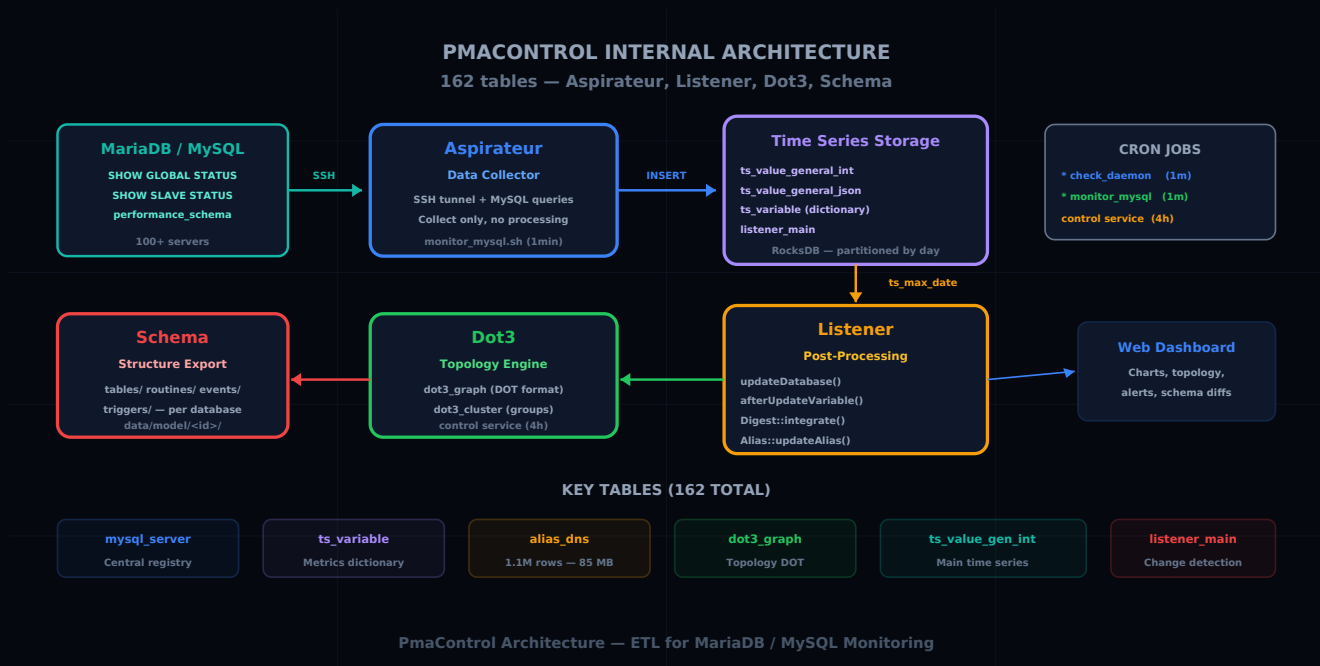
PMACONTROL INTERNAL ARCHITECTURE
162 tables — Aspirateur, Listener, Dot3, Schema

MariaDB / MySQL
SHOW GLOBAL STATUS
SHOW SLAVE STATUS
performance_schema
100+ servers

SSH

Aspirateur
Data Collector
SSH tunnel + MySQL queries
Collect only, no processing
monitor_mysql.sh (1min)

INSERT

Time Series Storage
ts_value_general_int
ts_value_general_json
ts_variable (dictionary)
listener_main
RocksDB — partitioned by day

CRON JOBS
* check_daemon (1m)
* monitor_mysql (1m)
control service (4h)

ts_max_date

Schema
Structure Export
tables/ routines/ events/
triggers/ — per database
data/model/<id>/

Dot3
Topology Engine
dot3_graph (DOT format)
dot3_cluster (groups)
control service (4h)

Listener
Post-Processing
updateDatabase()
afterUpdateVariable()
Digest::integrate()
Alias::updateAlias()

Web Dashboard
Charts, topology,
alerts, schema diffs

KEY TABLES (162 TOTAL)

mysql_server
Central registry

ts_variable
Metrics dictionary

alias_dns
1.1M rows — 85 MB

dot3_graph
Topology DOT

ts_value_gen_int
Main time series

listener_main
Change detection

PmaControl Architecture — ETL for MariaDB / MySQL Monitoring